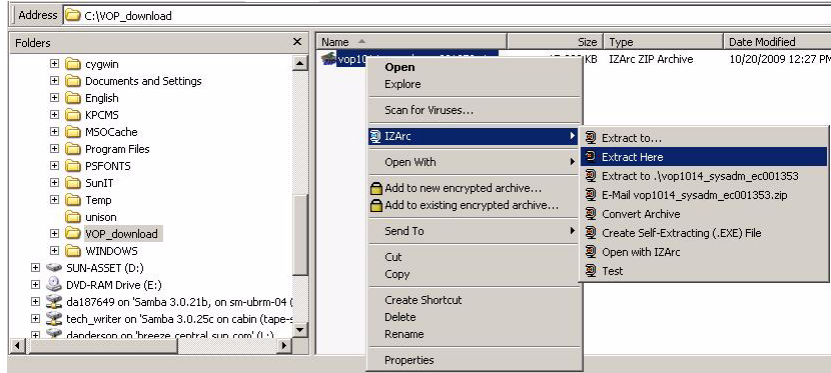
Address C:\VOP_download

Folders ×

cygwin
Documents and Settings
English
KPCMS
MSOCache
Program Files
PSFONTS
SunIT
Temp
unison
VOP_download
WINDOWS
SUN-ASSET (D:)
DVD-RAM Drive (E:)
da187649 on 'Samba 3.0.21b, on sm-ubrm-04 (
tech_writer on 'Samba 3.0.25c on cabin (tape-s
danderson on 'breeze.central.sun.com' (I:)

| Name | Size | Type | Date Modified |
|---|---|---|---|
| vop10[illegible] | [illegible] KB | IZArc ZIP Archive | 10/20/2009 12:27 P |

Open
Explore
Scan for Viruses...
IZArc
Open With
Add to new encrypted archive...
Add to existing encrypted archive...
Send To
Cut
Copy
Create Shortcut
Delete
Rename
Properties

Extract to...
Extract Here
Extract to .\vop1014_sysadm_ec001353
E-Mail vop1014_sysadm_ec001353.zip
Convert Archive
Create Self-Extracting (.EXE) File
Open with IZArc
Test